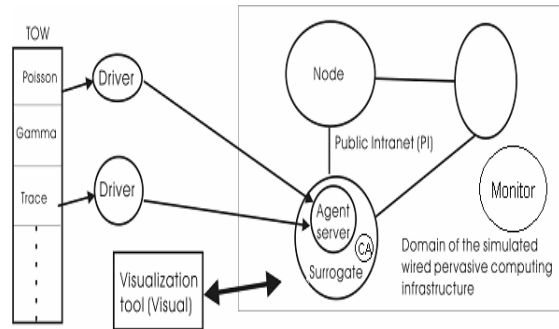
TOW

Poisson

Gamma

Trace

Driver

Driver

Node

Public Intranet (PI)

Monitor

Agent server

CA

Surrogate

Domain of the simulated wired pervasive computing infrastructure

Visualization tool (Visual)